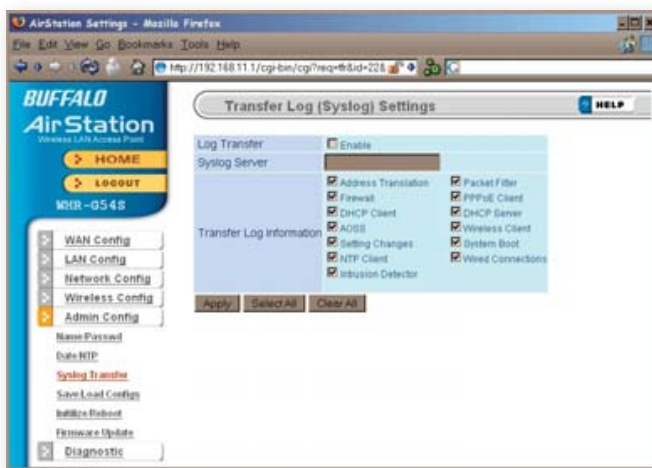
AirStation Settings - Mozilla Firefox

File Edit View Go Bookmarks Tools Help

http://192.168.11.1/cgi-bin/cgi?req=fr&id=228

BUFFALO
AirStation
Wireless LAN Access Point

HOME
LOGOUT
WHR-G54S

WAN Config
LAN Config
Network Config
Wireless Config
Admin Config
Name Passwd
Date NTP
Syslog Transfer
Save Load Config
Initialize Reboot
Firmware Update
Diagnostic

Transfer Log (Syslog) Settings

HELP

| Log Transfer | Enable | |
|---|---|---|
| Syslog Server | | |
| Transfer Log Information | Address Translation | Packet Filter |
| | Firewall | PPPoE Client |
| | DHCP Client | DHCP Server |
| | AOSS | Wireless Client |
| | Setting Changes | System Boot |
| | NTP Client | Wired Connections |
| | Intrusion Detector | |

Apply Select All Clear All